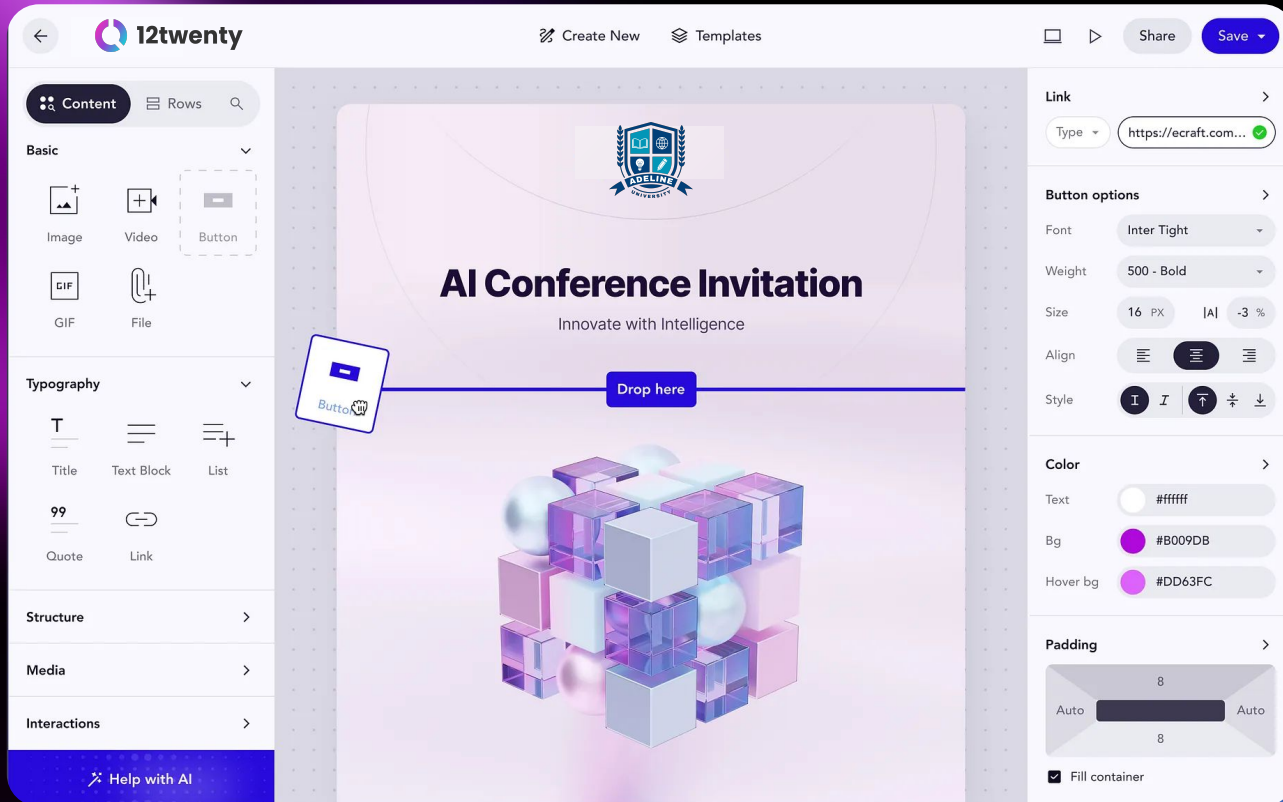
12twenty

Create New Templates

Share Save

Content Rows

Basic

Image Video Button

GIF File

Typography

Title Text Block List

99

Quote Link

Structure

Media

Interactions

Help with AI

ADELINE UNIVERSITY

AI Conference Invitation

Innovate with Intelligence

Button

Drop here

Link

Type https://ecraft.com...

Button options

Font Inter Tight

Weight 500 - Bold

Size 16 PX |A| -3 %

Align

Style

Color

Text #ffffff

Bg #B009DB

Hover bg #DD63FC

Padding

8

Auto Auto

8

Fill container